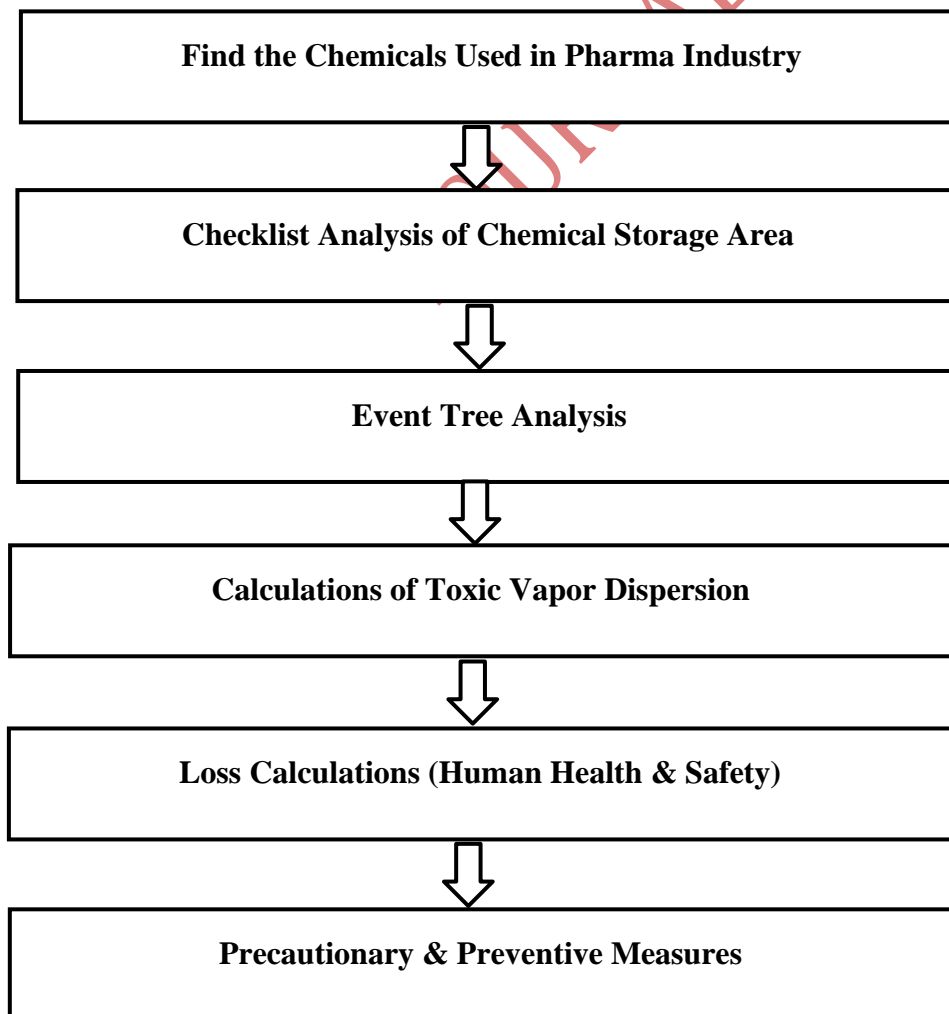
Find the Chemicals Used in Pharma Industry

Checklist Analysis of Chemical Storage Area

Event Tree Analysis

Calculations of Toxic Vapor Dispersion

Loss Calculations (Human Health & Safety)

Precautionary & Preventive Measures